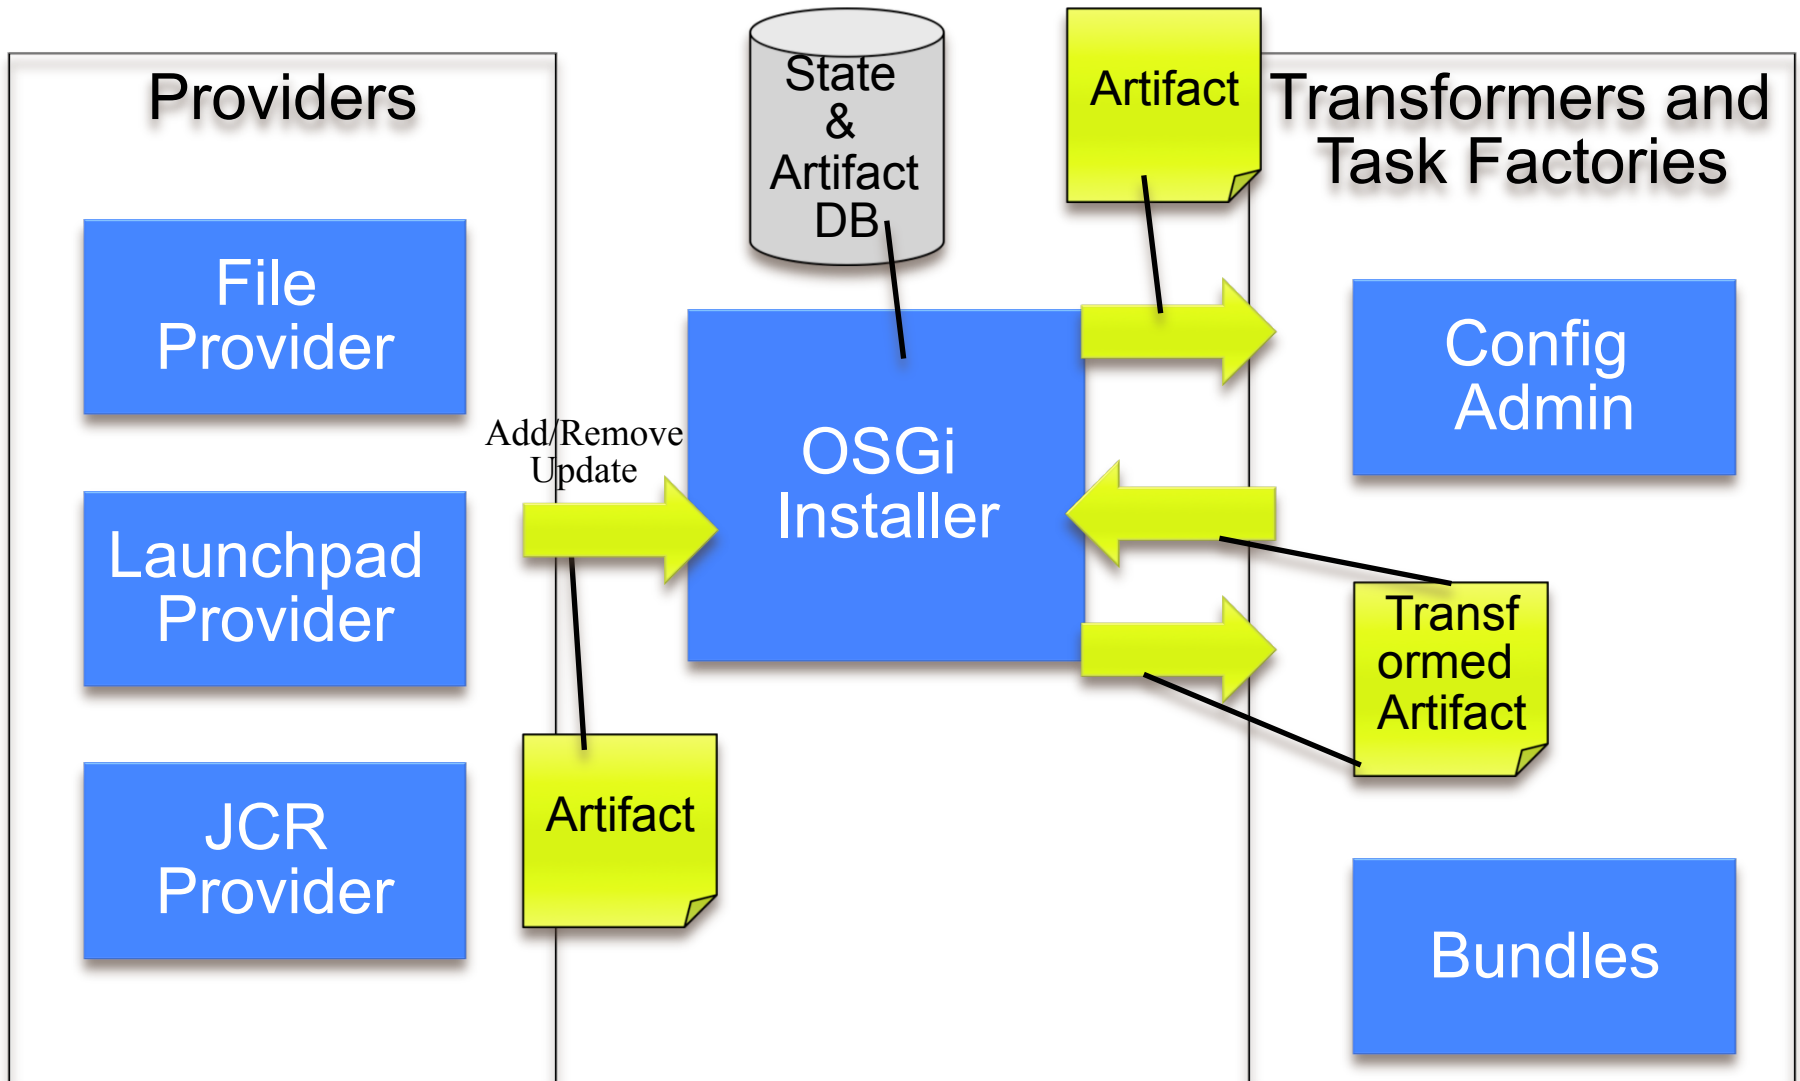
Providers

File Provider

Launchpad Provider

JCR Provider

Add/Remove Update

Artifact

State & Artifact DB

OSGi Installer

Artifact

Transformers and Task Factories

Config Admin

Transf ormed Artifact

Bundles